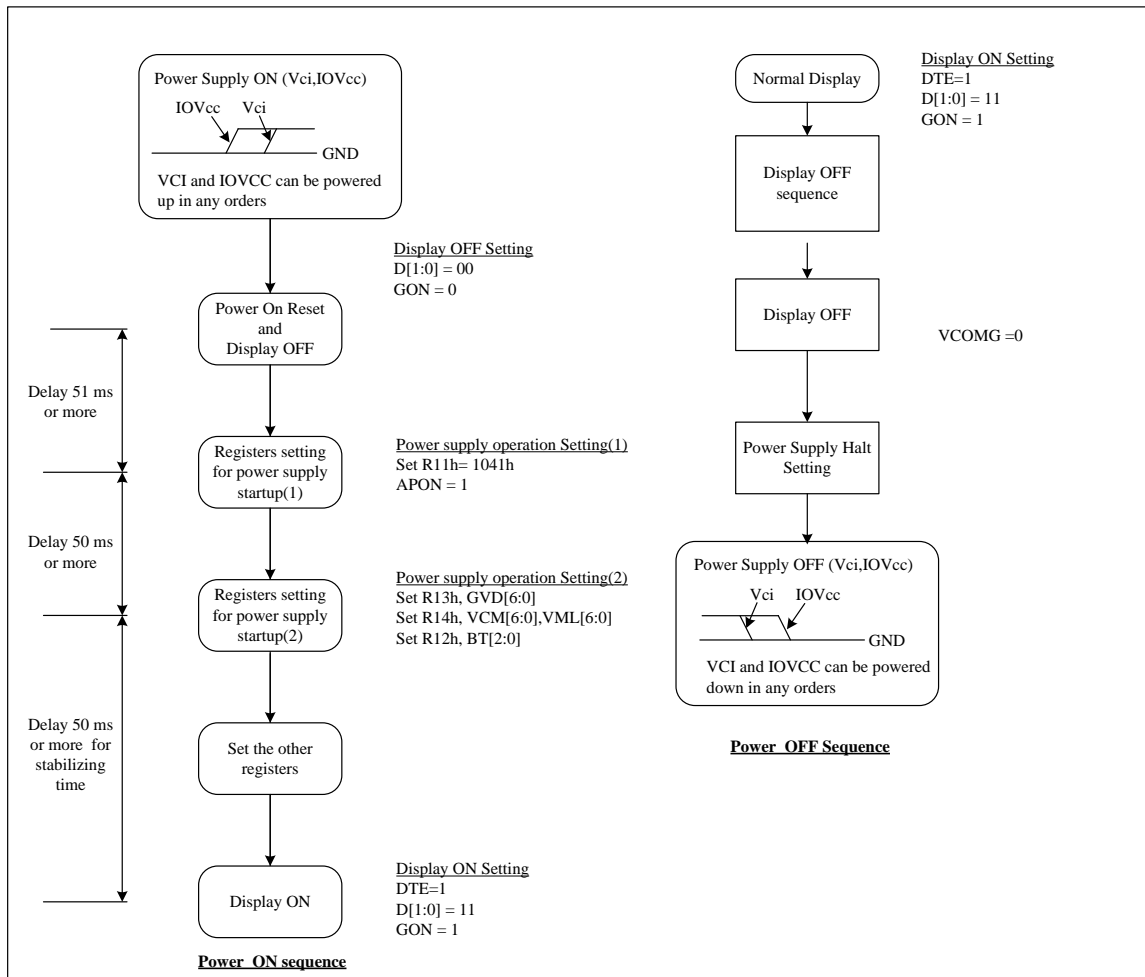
Power Supply ON (Vci,IOVcc)

IOVcc Vci

GND

VCI and IOVCC can be powered up in any orders

Display OFF Setting
D[1:0] = 00
GON = 0

Power On Reset and Display OFF

Delay 51 ms or more

Registers setting for power supply startup(1)

Power supply operation Setting(1)
Set R11h= 1041h
APON = 1

Delay 50 ms or more

Registers setting for power supply startup(2)

Power supply operation Setting(2)
Set R13h, GVD[6:0]
Set R14h, VCM[6:0],VML[6:0]
Set R12h, BT[2:0]

Delay 50 ms or more for stabilizing time

Set the other registers

Display ON

Display ON Setting
DTE=1
D[1:0] = 11
GON = 1

Power ON sequence

Normal Display

Display ON Setting
DTE=1
D[1:0] = 11
GON = 1

Display OFF sequence

Display OFF

VCOMG =0

Power Supply Halt Setting

Power Supply OFF (Vci,IOVcc)

Vci IOVcc

GND

VCI and IOVCC can be powered down in any orders

Power OFF Sequence